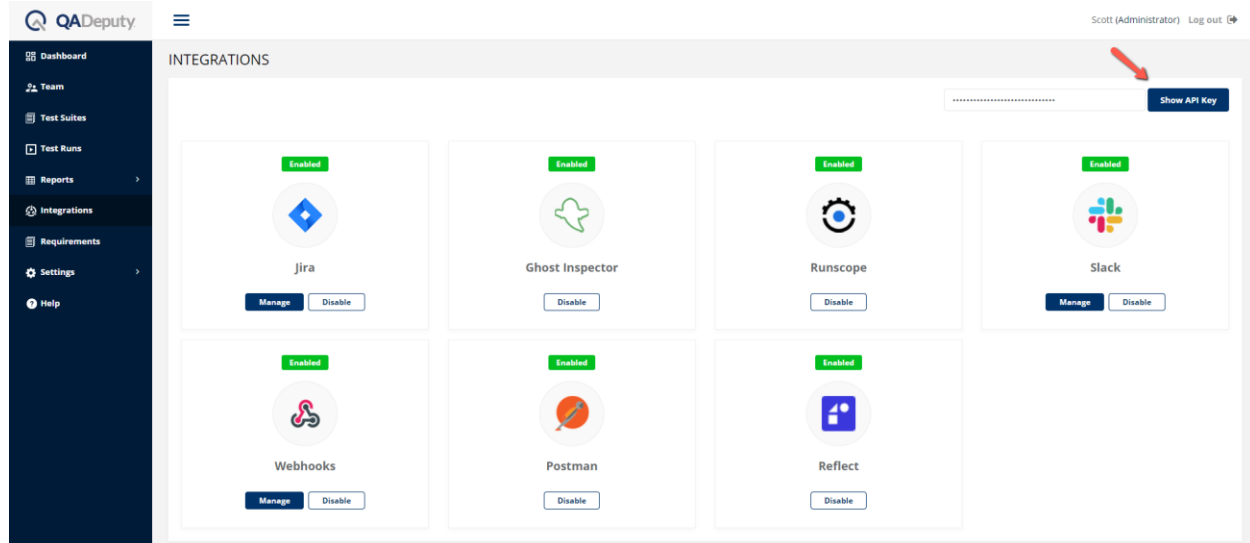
QADeputy

Scott (Administrator) Log out

Dashboard
Team
Test Suites
Test Runs
Reports
Integrations
Requirements
Settings
Help

INTEGRATIONS

••••••••••••••••••••••••••••••••

Show API Key

Enabled
Jira
Manage Disable

Enabled
Ghost Inspector
Disable

Enabled
Runscope
Disable

Enabled
Slack
Manage Disable

Enabled
Webhooks
Manage Disable

Enabled
Postman
Disable

Enabled
Reflect
Disable